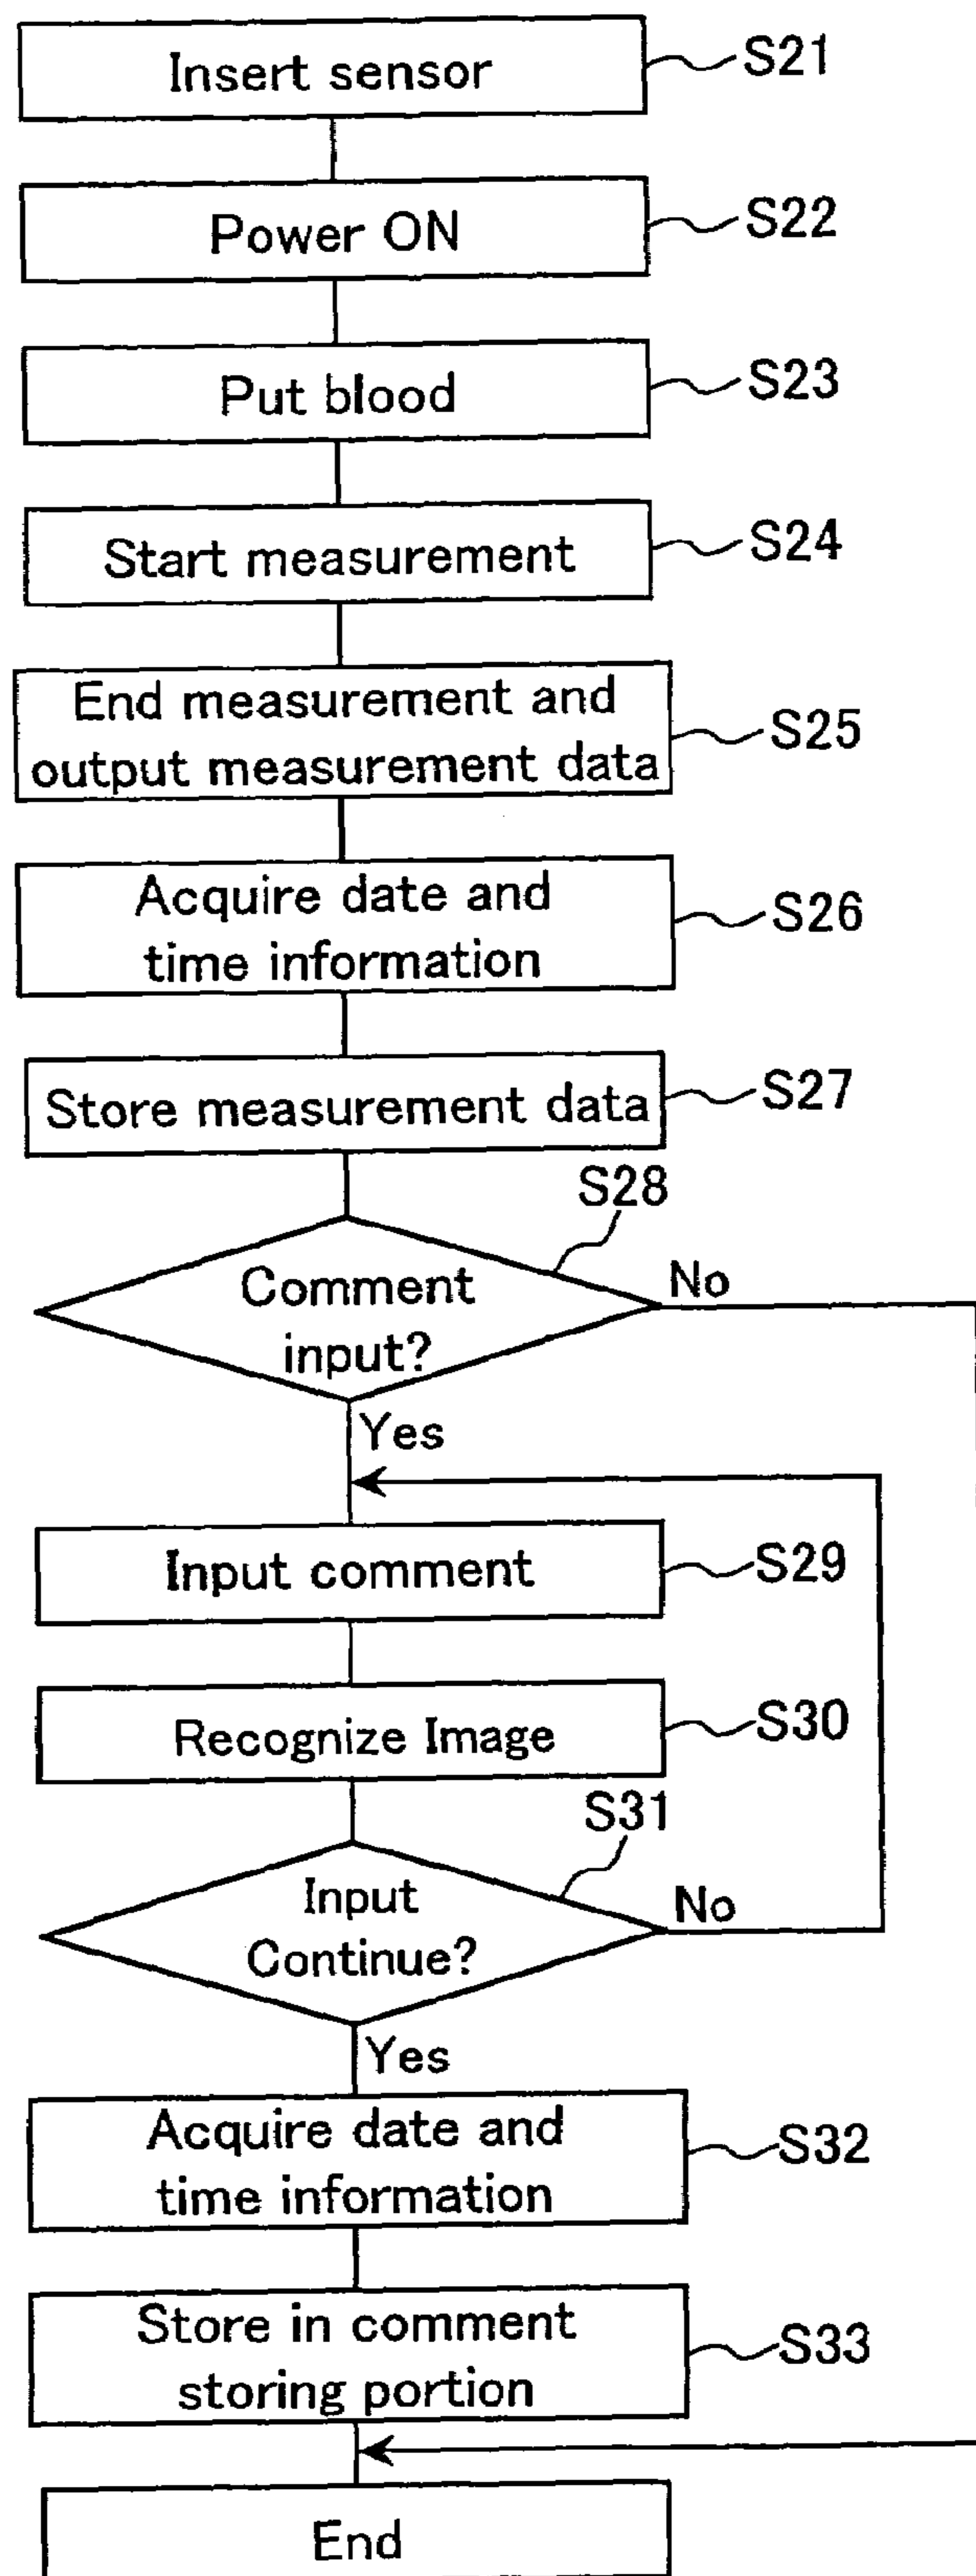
Insert sensor
S21

Power ON
S22

Put blood
S23

Start measurement
S24

End measurement and output measurement data
S25

Acquire date and time information
S26

Store measurement data
S27

S28
Comment input?
No
Yes

Input comment
S29

Recognize Image
S30

S31
Input Continue?
No
Yes

Acquire date and time information
S32

Store in comment storing portion
S33

End